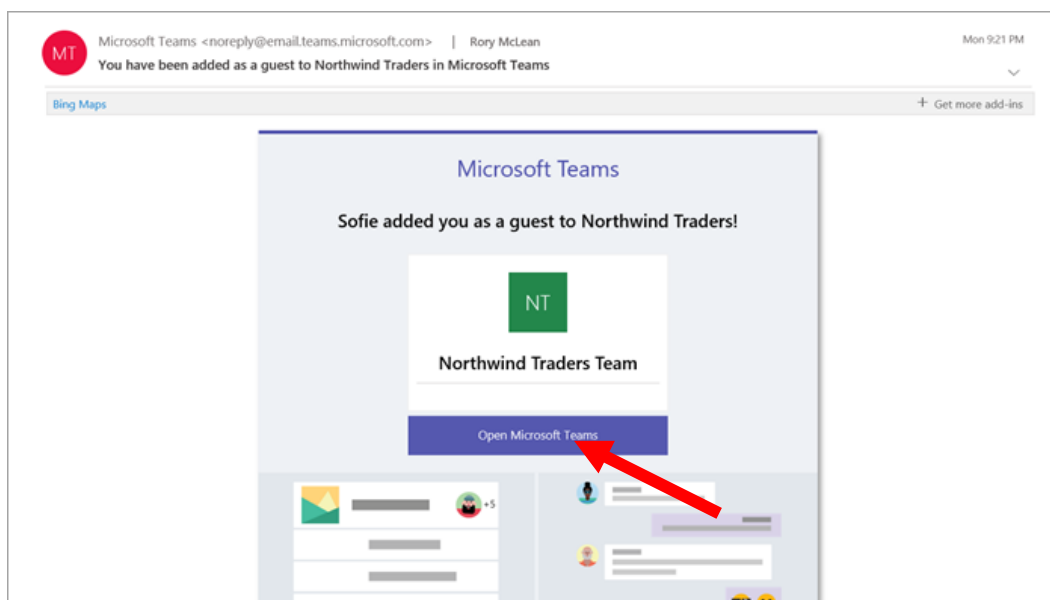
MT

Microsoft Teams <noreply@email.teams.microsoft.com> | Rory McLean

Mon 9:21 PM

You have been added as a guest to Northwind Traders in Microsoft Teams

Bing Maps

+ Get more add-ins

Microsoft Teams

Sofie added you as a guest to Northwind Traders!

NT

Northwind Traders Team

Open Microsoft Teams

+5